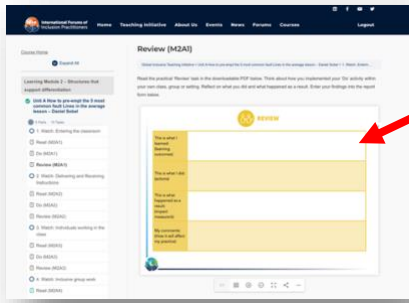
International Forums of Inclusion Practitioners

Home Teaching Initiative About Us Events News Forums Courses

Logout

Course Home

Expand All

Learning Module 2 – Structures that support differentiation

Unit 4 How to pre-empt the 5 most common fault Lines in the average lesson – Daniel Sobel

1. Watch: Entering the classroom

Read (M2A1)

Do (M2A1)

Review (M2A1)

2. Watch: Delivering and Receiving Instructions

Read (M2A2)

Do (M2A2)

Review (M2A2)

3. Watch: Individuals working in the class

Read (M2A3)

Do (M2A3)

Review (M2A3)

4. Watch: Inclusive group work

Read (M2A4)

Review (M2A1)

Global Inclusive Teaching Initiative > Unit 4 How to pre-empt the 5 most common fault Lines in the average lesson – Daniel Sobel > 1. Watch: Enteri...

Read the practical 'Review' task in the downloadable PDF below. Think about how you implemented your 'Do' activity within your own class, group or setting. Reflect on what you did and what happened as a result. Enter your findings into the report form below.

REVIEW

| This is what I learned (learning outcomes) | |
|---|---|
| This is what I did (actions) | |
| This is what happened as a result (impact measures) | |
| My comments (how it will affect my practice) | |